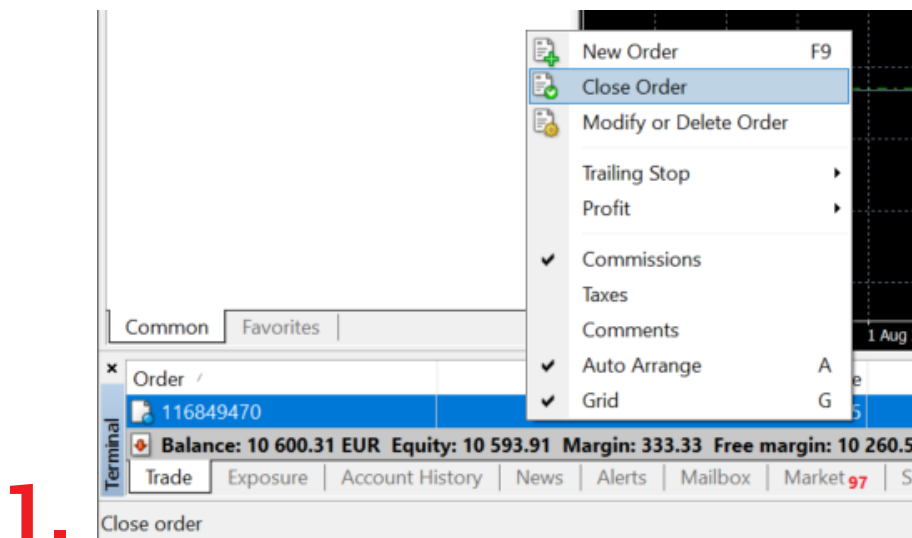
New Order F9
Close Order
Modify or Delete Order
Trailing Stop
Profit
Commissions
Taxes
Comments
Auto Arrange A
Grid G

Common Favorites

1 Aug

×
Order
116849470
Terminal
Balance: 10 600.31 EUR Equity: 10 593.91 Margin: 333.33 Free margin: 10 260.5
Trade Exposure Account History News Alerts Mailbox Market 97 S

1.

Close order